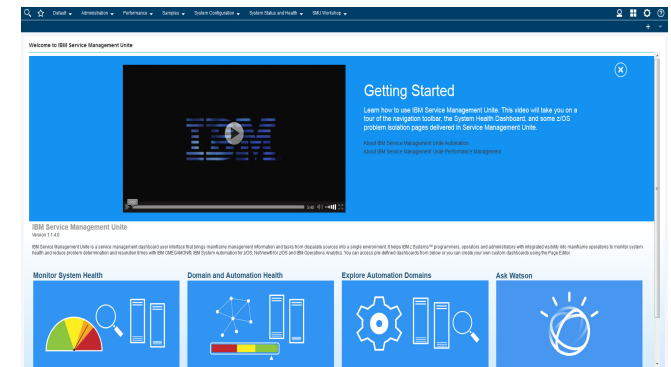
Default ▾ Administration ▾ Performance ▾ Samples ▾ System Configuration ▾ System Status and Health ▾ IBM Workshop ▾

Welcome to IBM Service Management Unite

IBM

Getting Started

Learn how to use IBM Service Management Unite. This video will take you on a tour of the navigation toolbar, the System Health Dashboard, and some z/OS problem isolation pages delivered in Service Management Unite.

About IBM Service Management Unite Automation
About IBM Service Management Unite Performance Management

IBM Service Management Unite
Version 1.1.4.0

IBM Service Management Unite is a service management dashboard user interface that brings mainframe management information and tasks from disparate sources into a single environment. It helps IBM Z Systems™ programmers, operators and administrators with integrated visibility into mainframe operations to monitor system health and reduce problem determination and resolution times with IBM OMEGAMON®, IBM System Automation for z/OS, NetView® for z/OS and IBM Operations Analytics. You can access pre-defined dashboards from below or you can create your own custom dashboards using the Page Editor.

Monitor System Health

Domain and Automation Health

Explore Automation Domains

Ask Watson